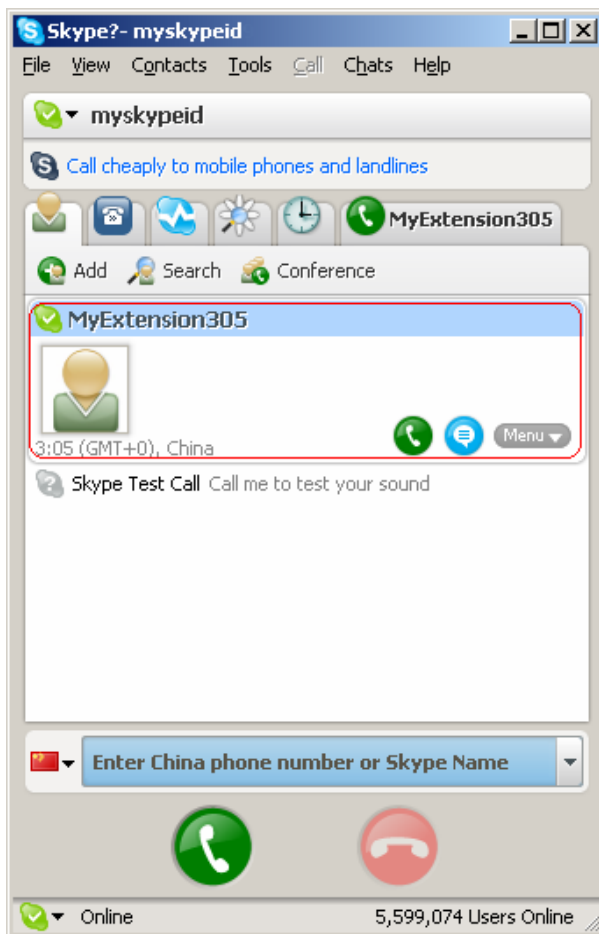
Skype?- myskypeid

File View Contacts Tools Call Chats Help

myskypeid

Call cheaply to mobile phones and landlines

MyExtension305

Add Search Conference

MyExtension305

3:05 (GMT+0), China

Menu

Skype Test Call Call me to test your sound

Enter China phone number or Skype Name

Online 5,599,074 Users Online